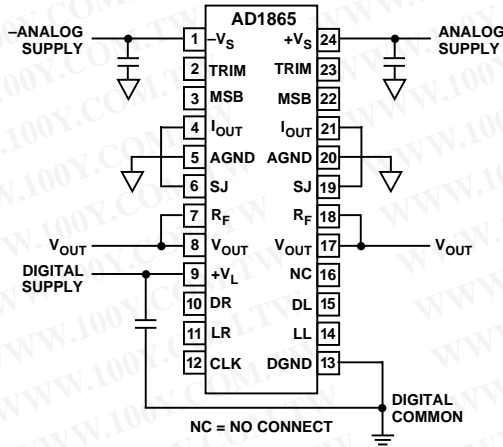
AD1865

–ANALOG SUPPLY

ANALOG SUPPLY

1 $-V_S$
2 TRIM
3 MSB
4 $I_{OUT}$
5 AGND
6 SJ
7 $R_F$
8 $V_{OUT}$
9 $+V_L$
10 DR
11 LR
12 CLK

24 $+V_S$
23 TRIM
22 MSB
21 $I_{OUT}$
20 AGND
19 SJ
18 $R_F$
17 $V_{OUT}$
16 NC
15 DL
14 LL
13 DGND

$V_{OUT}$

$V_{OUT}$

DIGITAL SUPPLY

DIGITAL COMMON

NC = NO CONNECT

WWW.100Y.COM.TW